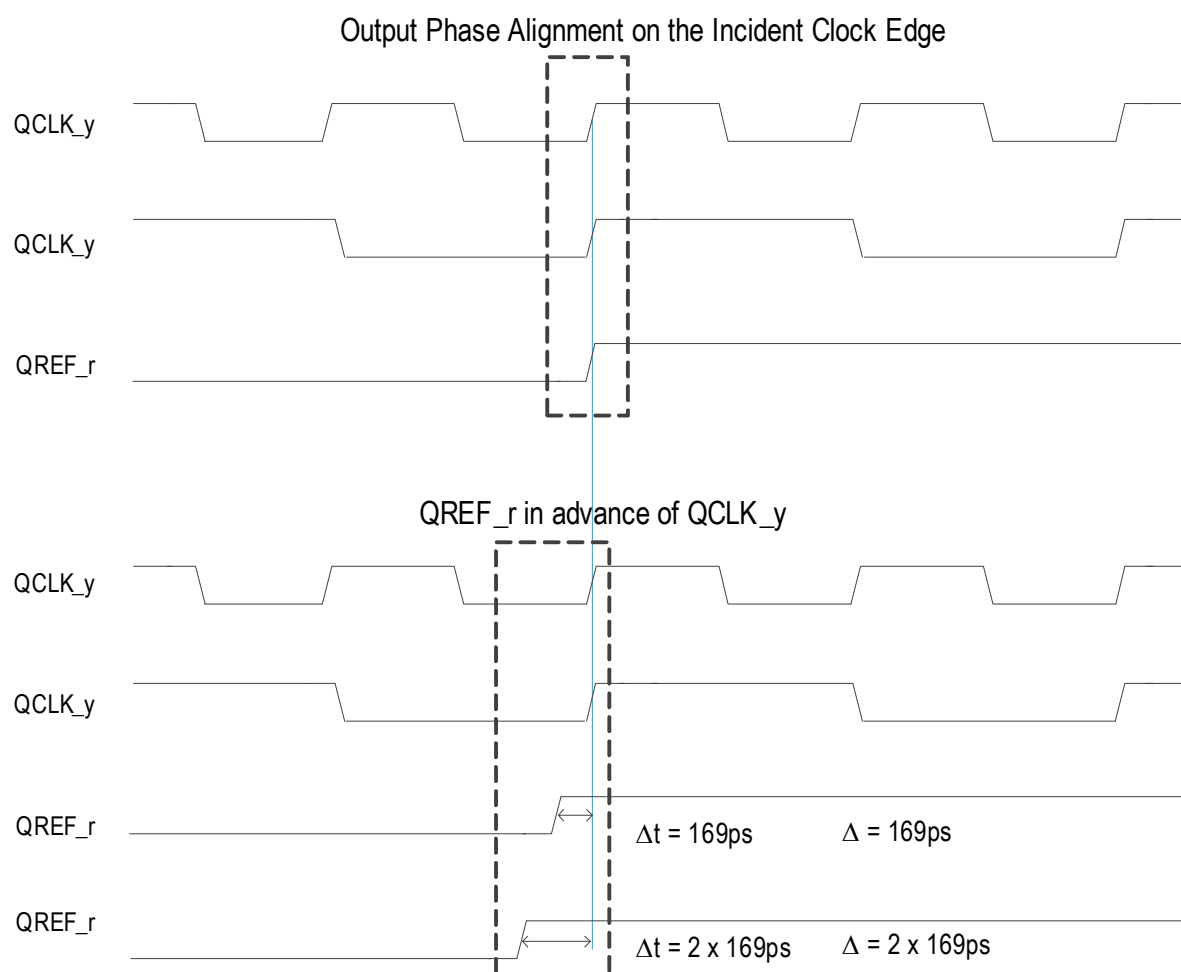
Output Phase Alignment on the Incident Clock Edge

QCLK_y

QCLK_y

QREF_r

QREF_r in advance of QCLK_y

QCLK_y

QCLK_y

QREF_r

$\Delta$t = 169ps $\Delta$ = 169ps

QREF_r

$\Delta$t = 2 x 169ps $\Delta$ = 2 x 169ps